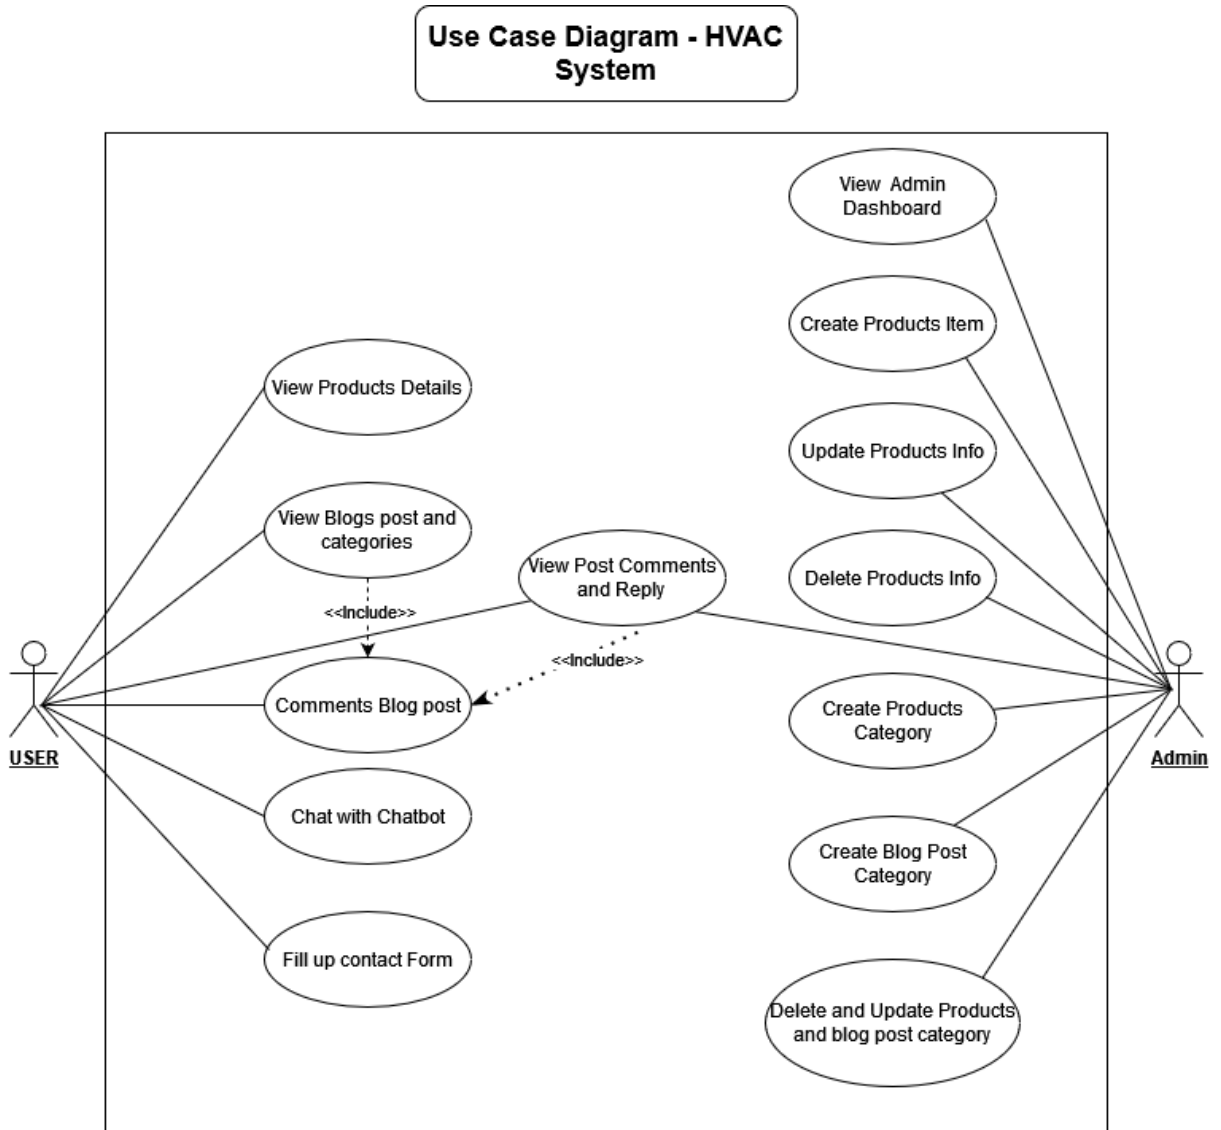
Use Case Diagram - HVAC System

View Admin Dashboard

Create Products Item

View Products Details

Update Products Info

View Blogs post and categories

View Post Comments and Reply

Delete Products Info

<<Include>>

<<Include>>

Comments Blog post

Create Products Category

USER

Admin

Chat with Chatbot

Create Blog Post Category

Fill up contact Form

Delete and Update Products and blog post category